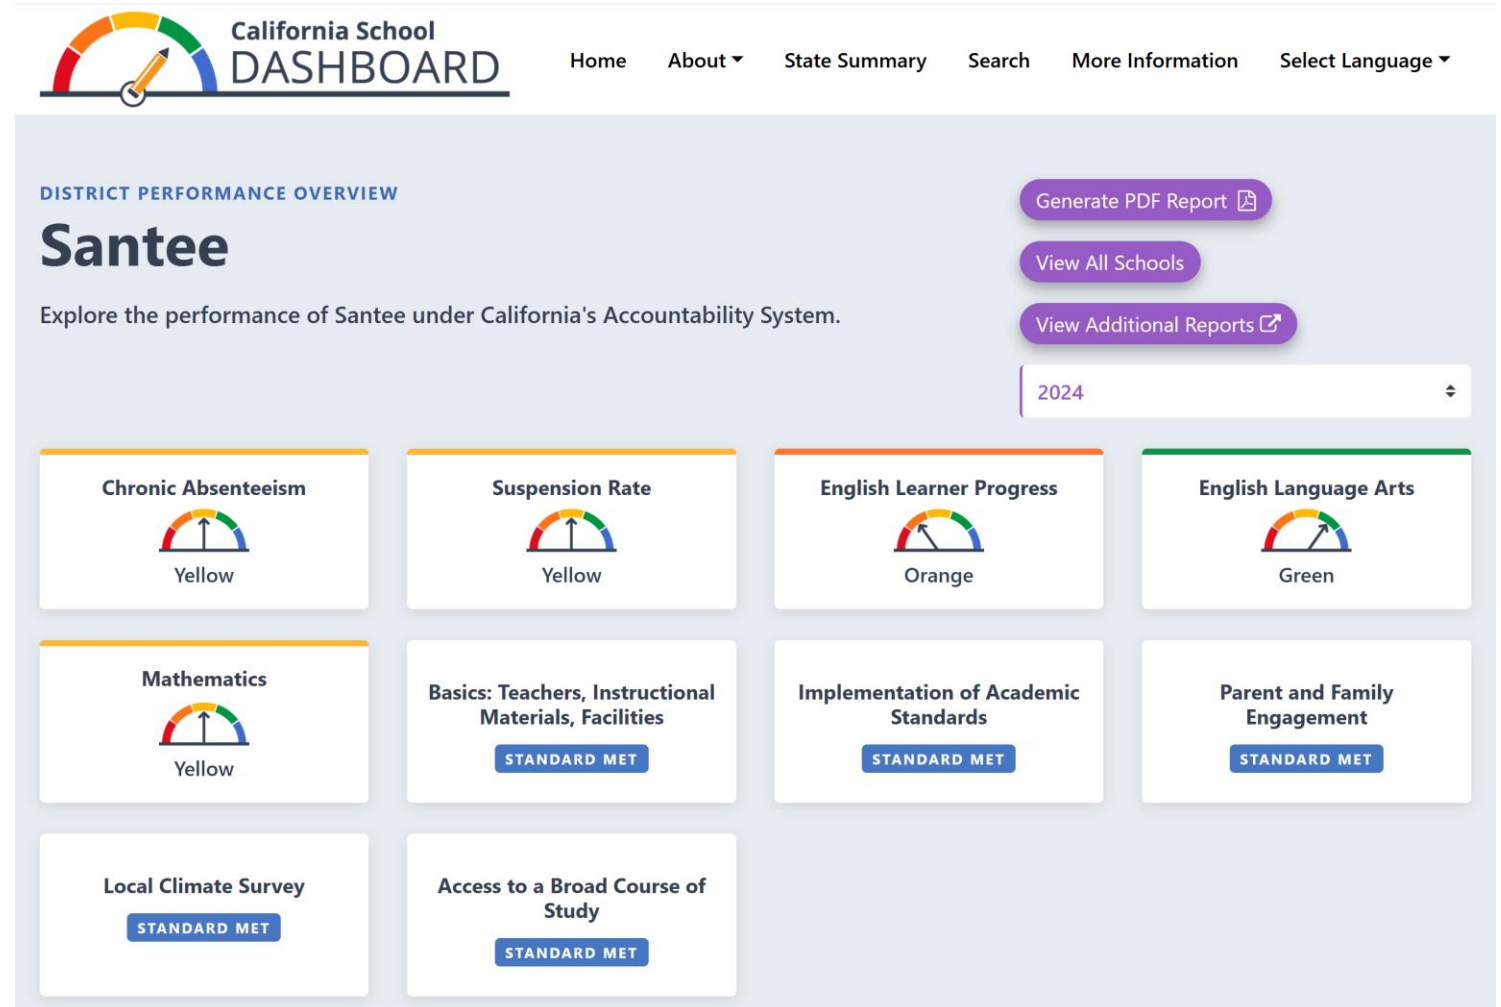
California School
DASHBOARD

Home About State Summary Search More Information Select Language

DISTRICT PERFORMANCE OVERVIEW

Santee

Explore the performance of Santee under California's Accountability System.

Generate PDF Report

View All Schools

View Additional Reports

2024

Chronic Absenteeism
Yellow

Suspension Rate
Yellow

English Learner Progress
Orange

English Language Arts
Green

Mathematics
Yellow

Basics: Teachers, Instructional Materials, Facilities
STANDARD MET

Implementation of Academic Standards
STANDARD MET

Parent and Family Engagement
STANDARD MET

Local Climate Survey
STANDARD MET

Access to a Broad Course of Study
STANDARD MET